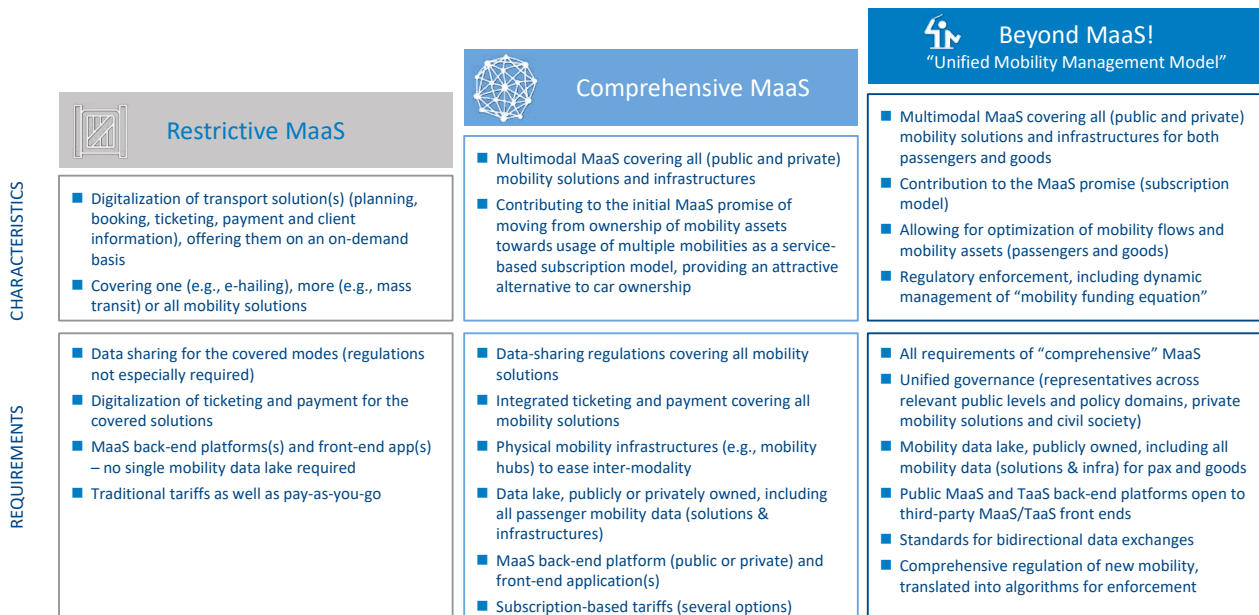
Beyond MaaS!
"Unified Mobility Management Model"

Comprehensive MaaS

Restrictive MaaS

CHARACTERISTICS

■ Digitalization of transport solution(s) (planning, booking, ticketing, payment and client information), offering them on an on-demand basis
■ Covering one (e.g., e-hailing), more (e.g., mass transit) or all mobility solutions

■ Multimodal MaaS covering all (public and private) mobility solutions and infrastructures
■ Contributing to the initial MaaS promise of moving from ownership of mobility assets towards usage of multiple mobilities as a service-based subscription model, providing an attractive alternative to car ownership

■ Multimodal MaaS covering all (public and private) mobility solutions and infrastructures for both passengers and goods
■ Contribution to the MaaS promise (subscription model)
■ Allowing for optimization of mobility flows and mobility assets (passengers and goods)
■ Regulatory enforcement, including dynamic management of "mobility funding equation"

REQUIREMENTS

■ Data sharing for the covered modes (regulations not especially required)
■ Digitalization of ticketing and payment for the covered solutions
■ MaaS back-end platforms(s) and front-end app(s) – no single mobility data lake required
■ Traditional tariffs as well as pay-as-you-go

■ Data-sharing regulations covering all mobility solutions
■ Integrated ticketing and payment covering all mobility solutions
■ Physical mobility infrastructures (e.g., mobility hubs) to ease inter-modality
■ Data lake, publicly or privately owned, including all passenger mobility data (solutions & infrastructures)
■ MaaS back-end platform (public or private) and front-end application(s)
■ Subscription-based tariffs (several options)

■ All requirements of "comprehensive" MaaS
■ Unified governance (representatives across relevant public levels and policy domains, private mobility solutions and civil society)
■ Mobility data lake, publicly owned, including all mobility data (solutions & infra) for pax and goods
■ Public MaaS and TaaS back-end platforms open to third-party MaaS/TaaS front ends
■ Standards for bidirectional data exchanges
■ Comprehensive regulation of new mobility, translated into algorithms for enforcement